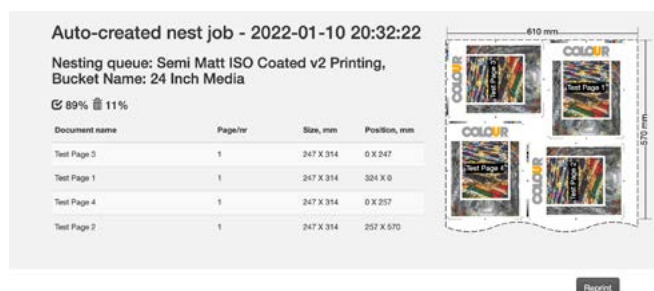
Auto-created nest job - 2022-01-10 20:32:22

Nesting queue: Semi Matt ISO Coated v2 Printing, Bucket Name: 24 Inch Media

89% 11%

| Document name | Page/nr | Size, mm | Position, mm |
|---|---|---|---|
| Test Page 3 | 1 | 247 X 314 | 0 X 247 |
| Test Page 1 | 1 | 247 X 314 | 324 X 0 |
| Test Page 4 | 1 | 247 X 314 | 0 X 257 |
| Test Page 2 | 1 | 247 X 314 | 257 X 570 |

610 mm

570 mm

COLOUR

Test Page 3

COLOUR

Test Page 1

COLOUR

Test Page 4

COLOUR

Test Page 2

Reprint